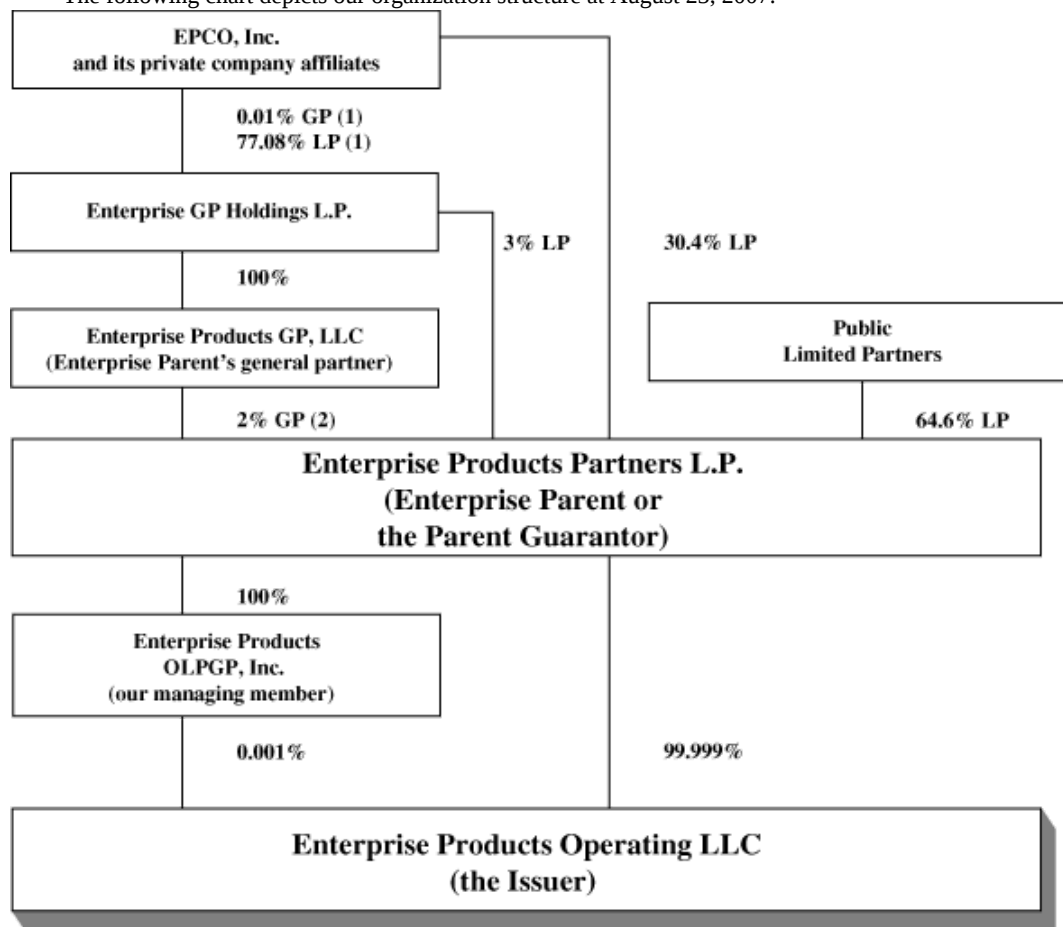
The following chart depicts our organization structure at August 23, 2007:

EPCO, Inc. and its private company affiliates

0.01% GP (1)
77.08% LP (1)

Enterprise GP Holdings L.P.

3% LP

30.4% LP

100%

Enterprise Products GP, LLC (Enterprise Parent's general partner)

Public Limited Partners

2% GP (2)

64.6% LP

Enterprise Products Partners L.P. (Enterprise Parent or the Parent Guarantor)

100%

Enterprise Products OLPGP, Inc. (our managing member)

0.001%

99.999%

Enterprise Products Operating LLC (the Issuer)